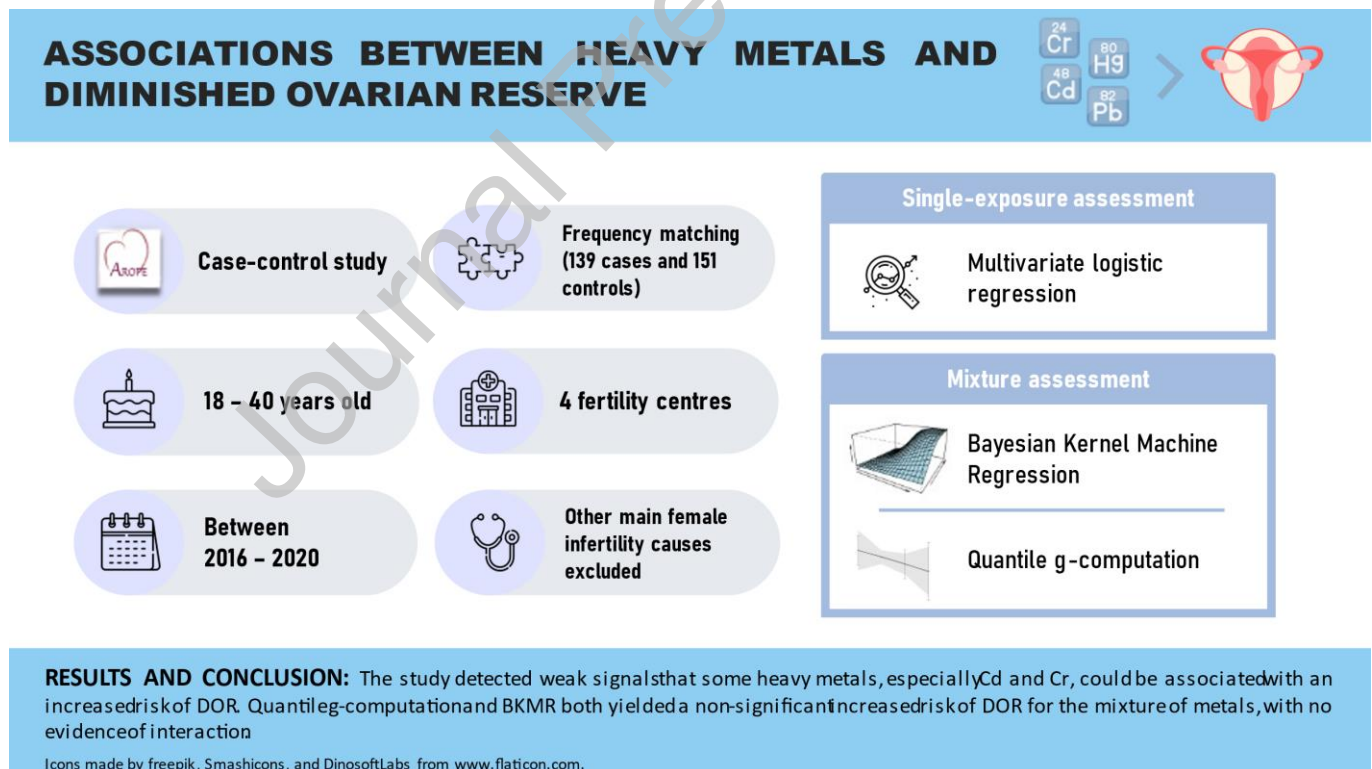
ASSOCIATIONS BETWEEN HEAVY METALS AND DIMINISHED OVARIAN RESERVE

24 Cr 80 Hg 48 Cd 82 Pb

Journal Pre-proof

AROPE

Case-control study

Frequency matching (139 cases and 151 controls)

18 – 40 years old

4 fertility centres

Between 2016 – 2020

Other main female infertility causes excluded

Single-exposure assessment

Multivariate logistic regression

Mixture assessment

Bayesian Kernel Machine Regression

Quantile g-computation

RESULTS AND CONCLUSION: The study detected weak signals that some heavy metals, especially Cd and Cr, could be associated with an increased risk of DOR. Quantile g-computation and BKMR both yielded a non-significant increased risk of DOR for the mixture of metals, with no evidence of interaction.

Icons made by freepik, Smashicons, and DinosoftLabs from www.flaticon.com.